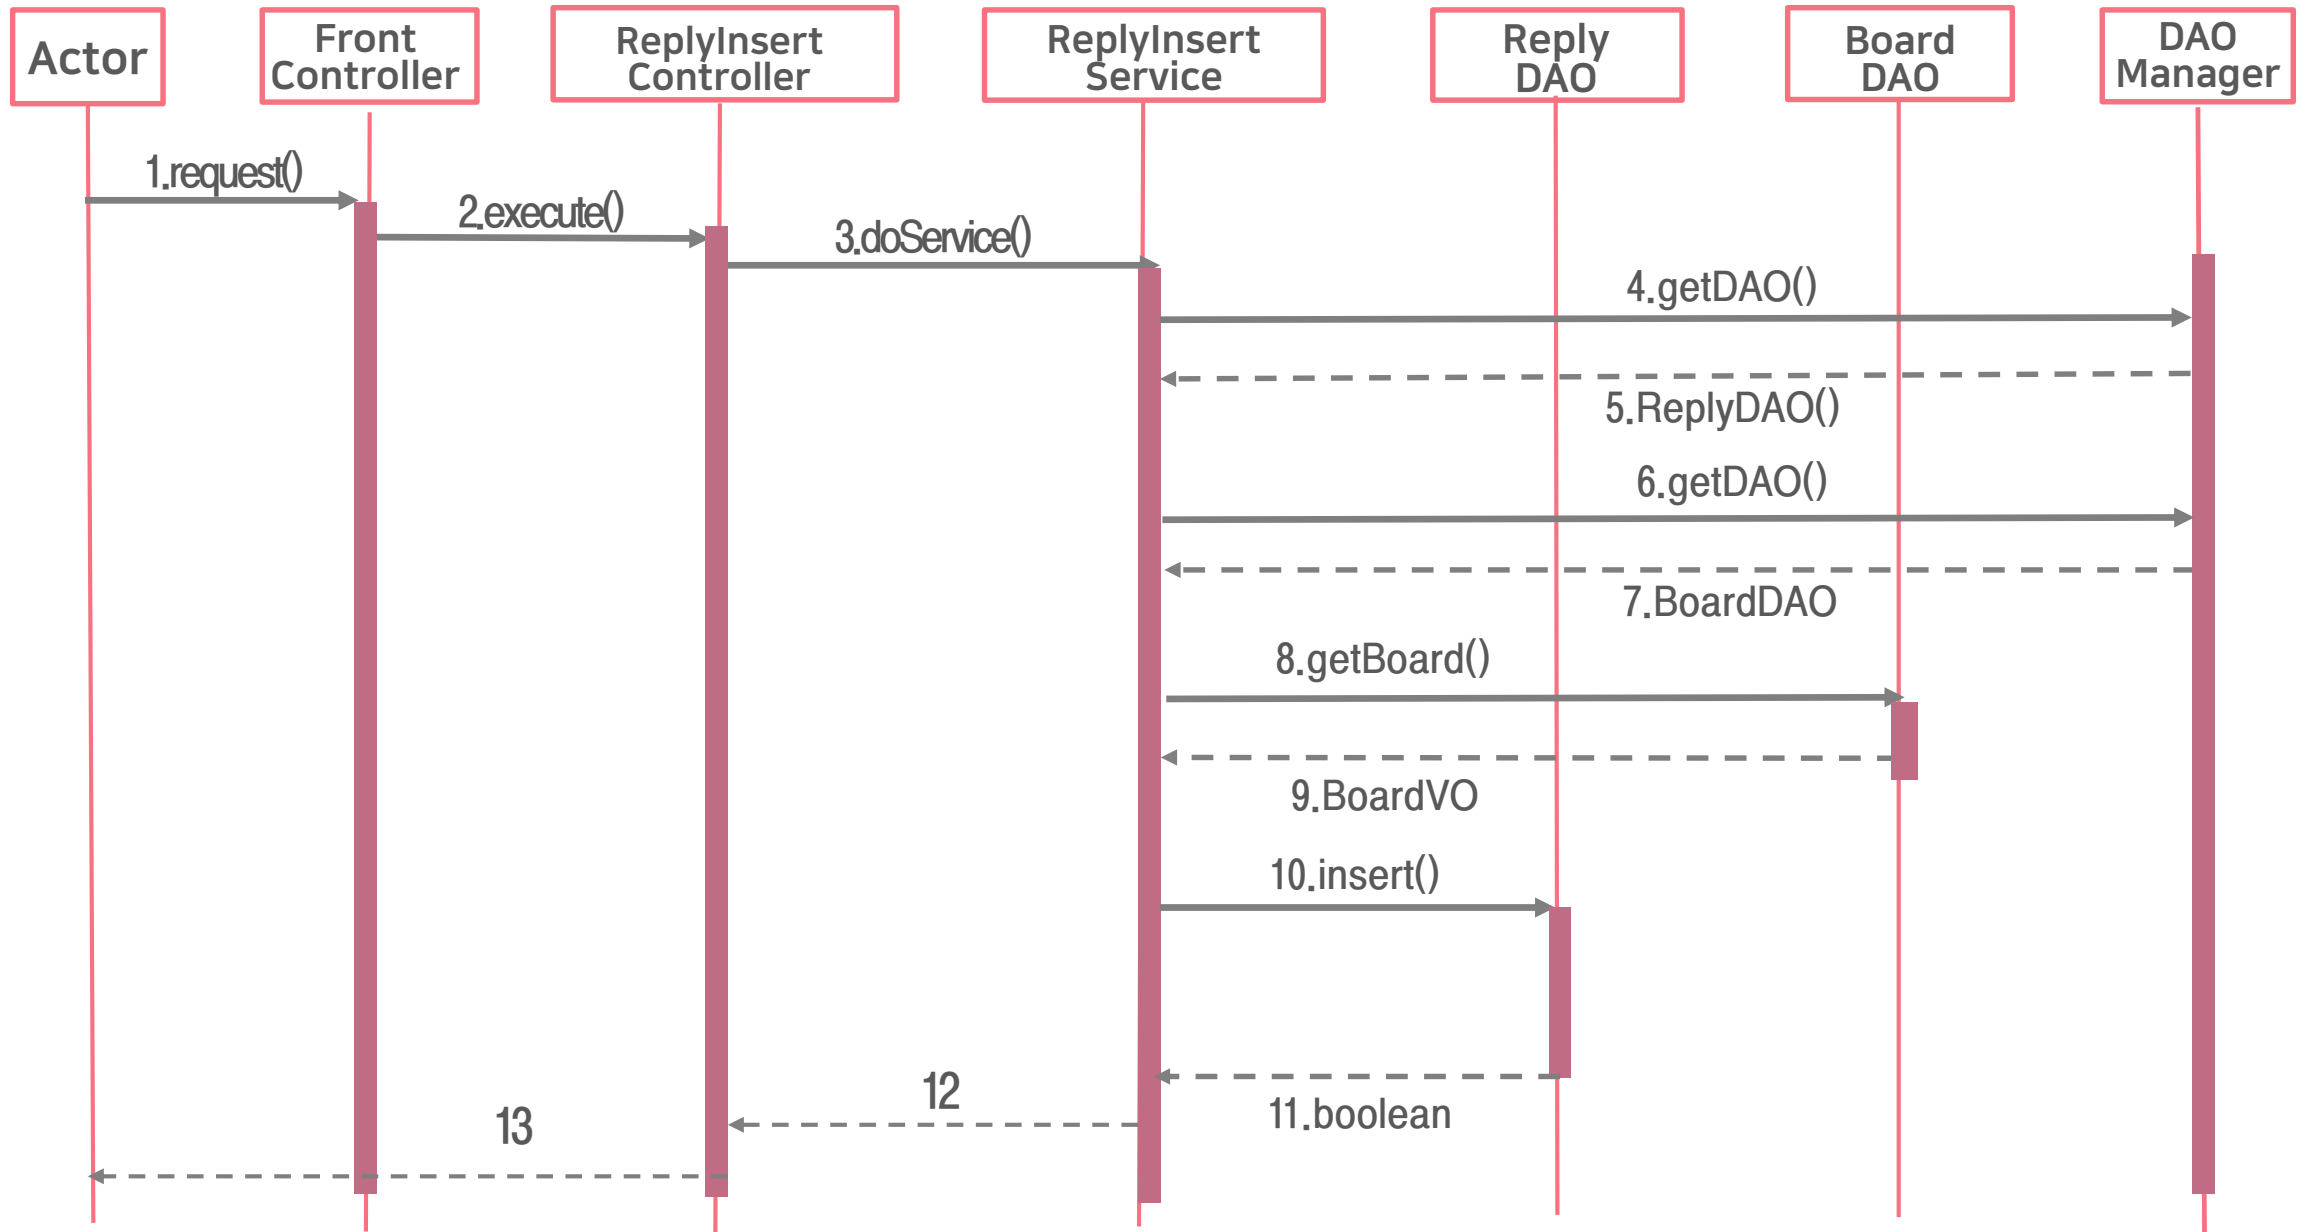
Actor

Front Controller

ReplyInsert Controller

ReplyInsert Service

Reply DAO

Board DAO

DAO Manager

1.request()

2.execute()

3.doService()

4.getDAO()

5.ReplyDAO()

6.getDAO()

7.BoardDAO

8.getBoard()

9.BoardVO

10.insert()

11.boolean

12

13